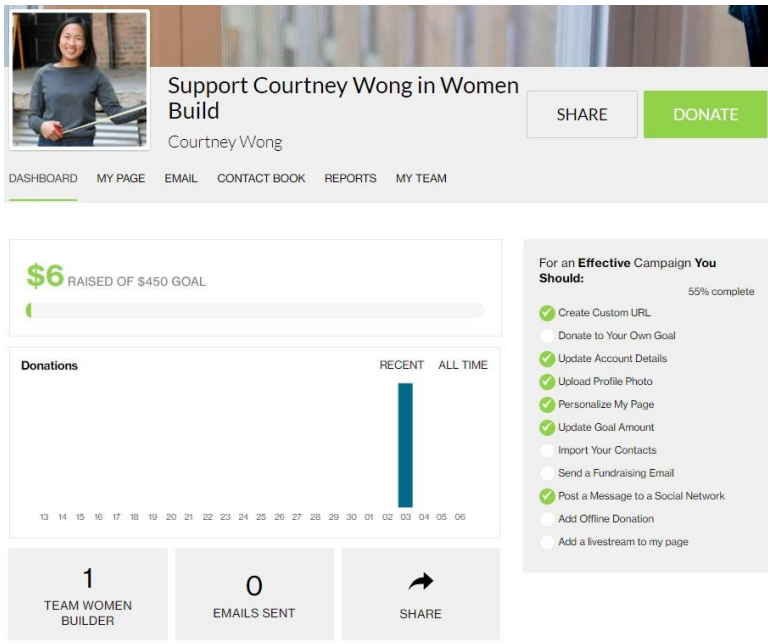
Support Courtney Wong in Women Build

Courtney Wong

SHARE

DONATE

DASHBOARD MY PAGE EMAIL CONTACT BOOK REPORTS MY TEAM

$6 RAISED OF $450 GOAL

Donations

RECENT ALL TIME

13 14 15 16 17 18 19 20 21 22 23 24 25 26 27 28 29 30 01 02 03 04 05 06

1
TEAM WOMEN BUILDER

0
EMAILS SENT

SHARE

For an **Effective** Campaign **You Should:**

55% complete

Create Custom URL

Donate to Your Own Goal

Update Account Details

Upload Profile Photo

Personalize My Page

Update Goal Amount

Import Your Contacts

Send a Fundraising Email

Post a Message to a Social Network

Add Offline Donation

Add a livestream to my page